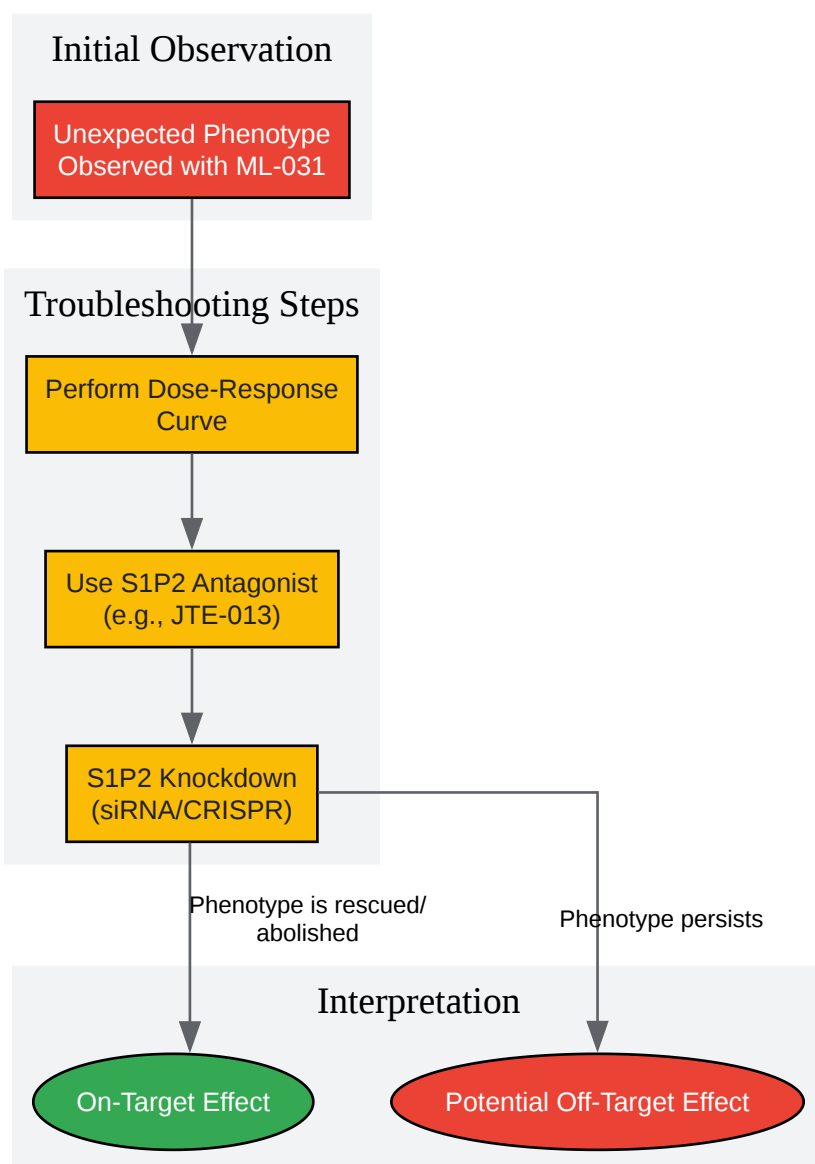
Initial Observation

Unexpected Phenotype Observed with ML-031

Troubleshooting Steps

Perform Dose-Response Curve

Use S1P2 Antagonist (e.g., JTE-013)

S1P2 Knockdown (siRNA/CRISPR)

Phenotype is rescued/ abolished

Phenotype persists

Interpretation

On-Target Effect

Potential Off-Target Effect